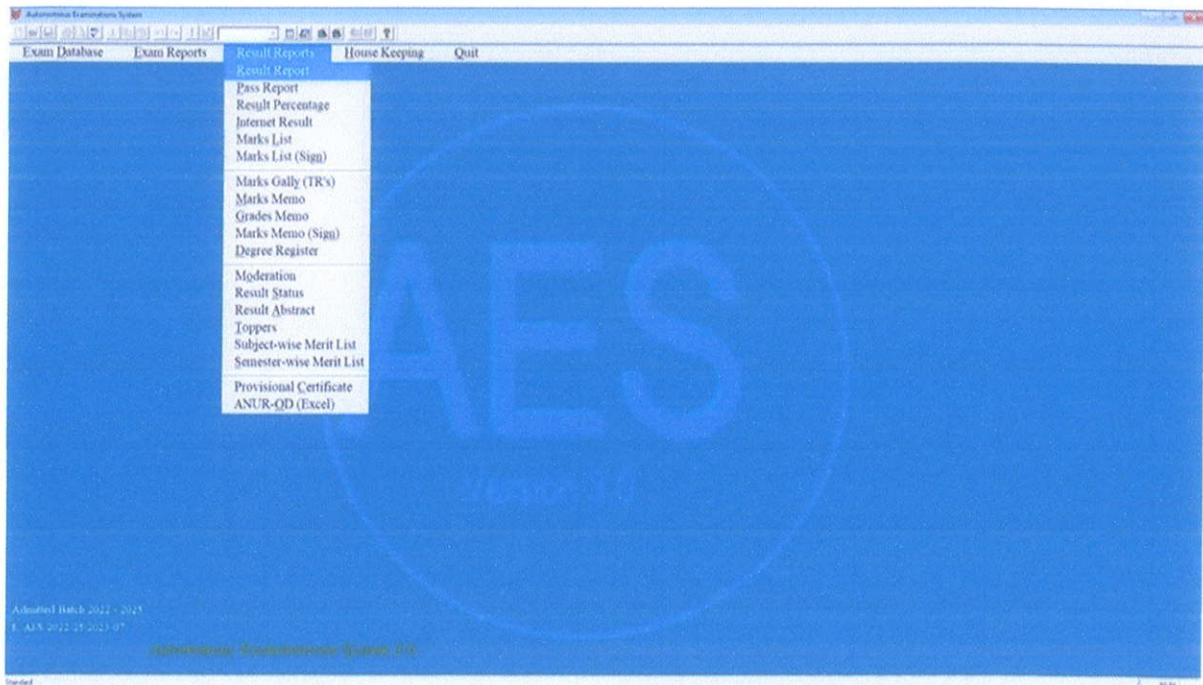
Autonomous Examinations System

Exam Database Exam Reports Result Reports House Keeping Quit

Result Report
Pass Report
Result Percentage
Internet Result
Marks List
Marks List (Sign)

Marks Gally (TR's)
Marks Memo
Grades Memo
Marks Memo (Sign)
Degree Register

Moderation
Result Status
Result Abstract
Toppers
Subject-wise Merit List
Semester-wise Merit List

Provisional Certificate
ANUR-OD (Excel)

AES

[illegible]

Admitted Batch 2022 - 2025
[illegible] AES 2022-25 2023 07

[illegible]

Standard